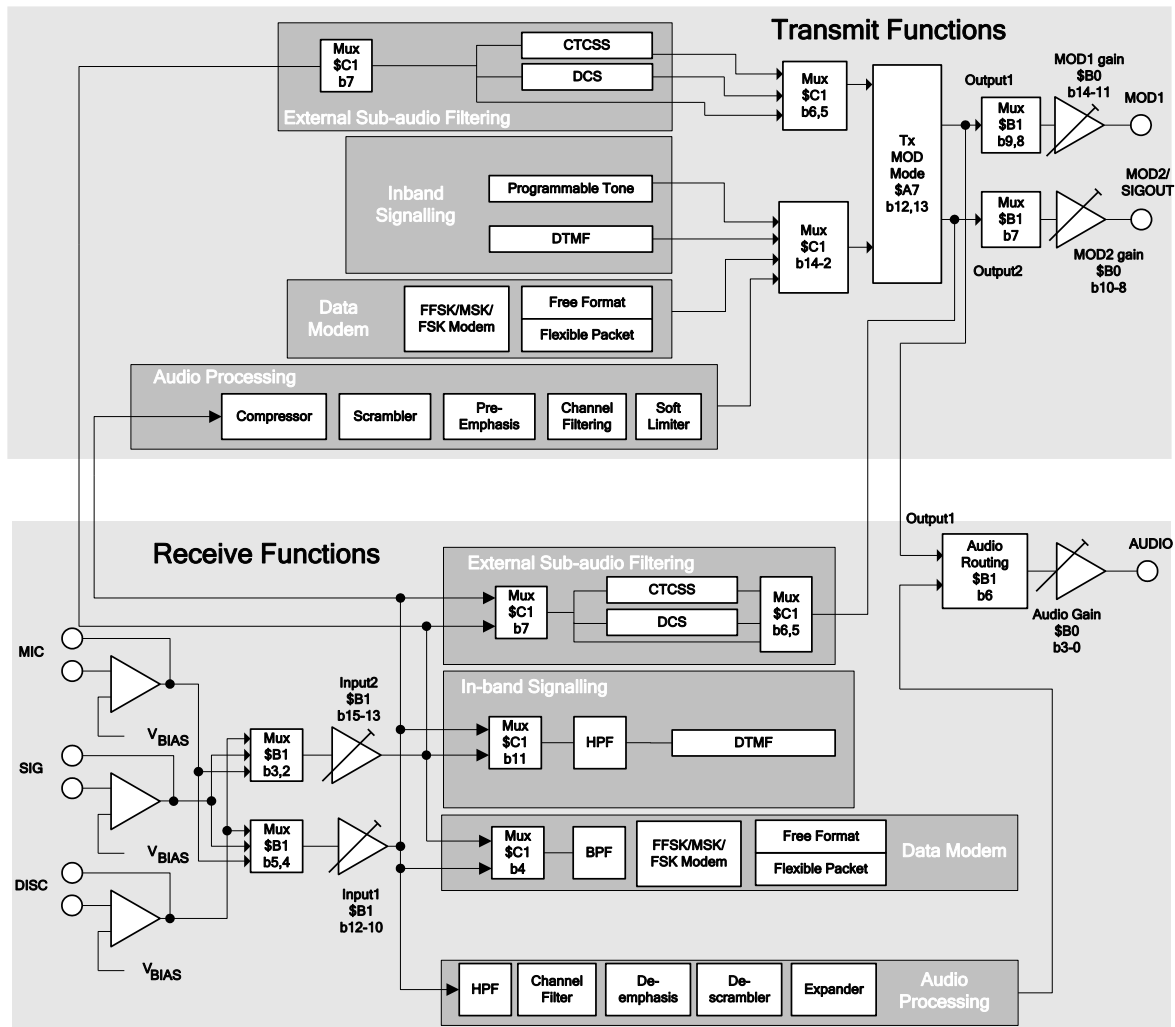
Transmit Functions

Mux
\$C1
b7

CTCSS

DCS

External Sub-audio Filtering

Mux
\$C1
b6,5

Tx
MOD
Mode
\$A7
b12,13

Output1

Mux
\$B1
b9,8

MOD1 gain
\$B0
b14-11

MOD1

Inband Signalling

Programmable Tone

DTMF

Mux
\$C1
b14-2

Mux
\$B1
b7

MOD2/
SIGOUT

MOD2 gain
\$B0
b10-8

Output2

Data Modem

FFSK/MSK/
FSK Modem

Free Format

Flexible Packet

Audio Processing

Compressor

Scrambler

Pre-
Emphasis

Channel
Filtering

Soft
Limiter

Output1

Receive Functions

External Sub-audio Filtering

Mux
\$C1
b7

CTCSS

DCS

Mux
\$C1
b6,5

Audio
Routing
\$B1
b6

Audio Gain
\$B0
b3-0

AUDIO

MIC

$V_{BIAS}$

In-band Signalling

Input2
\$B1
b15-13

Mux
\$B1
b3,2

Mux
\$C1
b11

HPF

DTMF

SIG

$V_{BIAS}$

Mux
\$B1
b5,4

Mux
\$C1
b4

BPF

FFSK/MSK/
FSK Modem

Free Format

Flexible Packet

Data Modem

DISC

Input1
\$B1
b12-10

$V_{BIAS}$

HPF

Channel
Filter

De-
emphasis

De-
scrambler

Expander

Audio
Processing